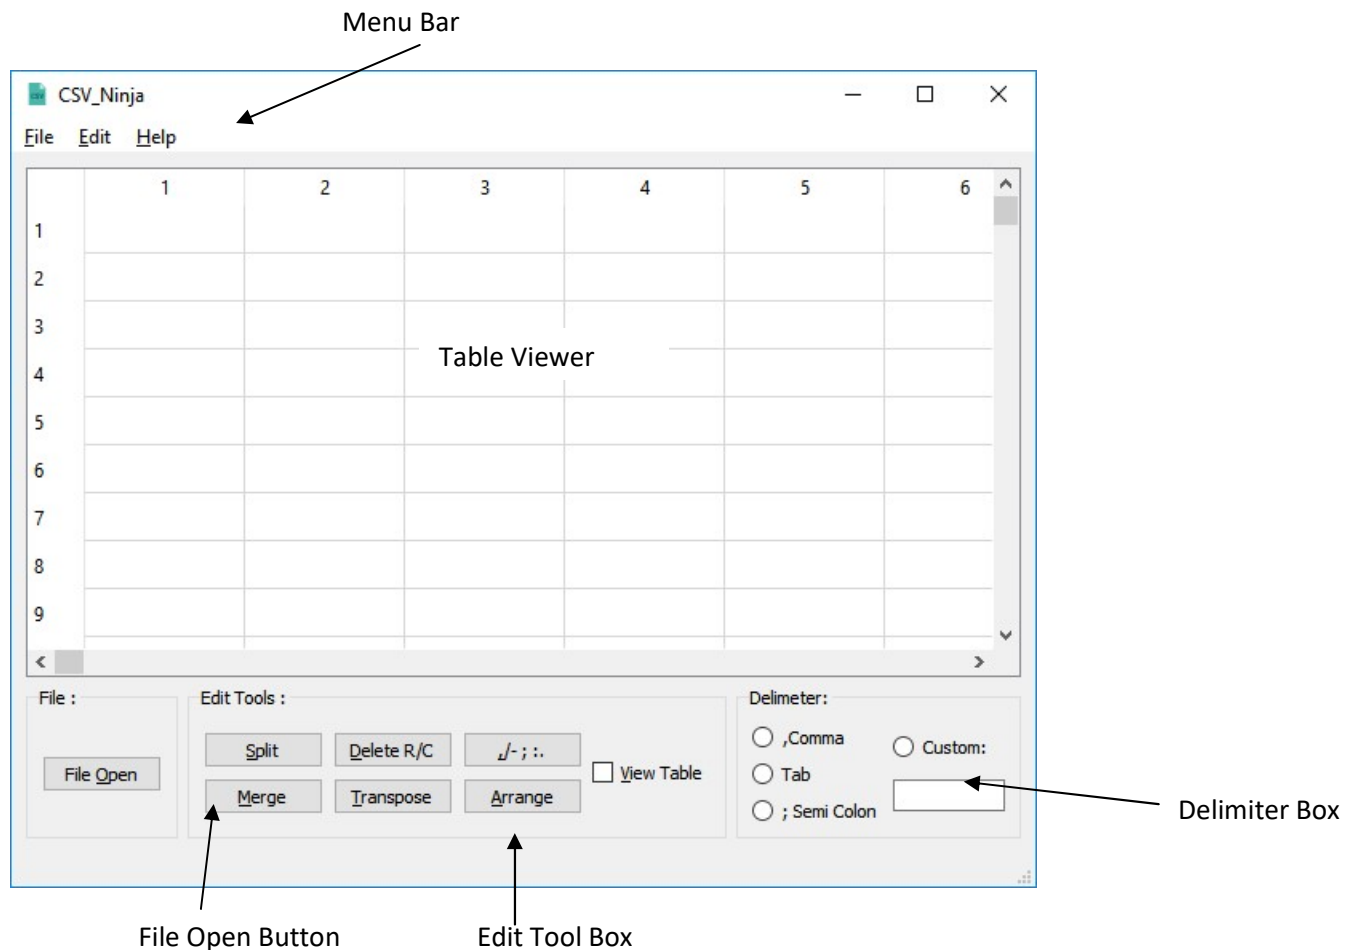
Menu Bar

CSV_Ninja

File Edit Help

| | 1 | 2 | 3 | 4 | 5 | 6 |
|---|---|---|---|---|---|---|
| 1 | | | | | | |
| 2 | | | | | | |
| 3 | | | | | | |
| 4 | | | | | | |
| 5 | | | | | | |
| 6 | | | | | | |
| 7 | | | | | | |
| 8 | | | | | | |
| 9 | | | | | | |

Table Viewer

File :

File Open

Edit Tools :

Split Delete R/C ,/- ; :.

Merge Transpose Arrange

View Table

Delemeter:

,Comma

Tab

; Semi Colon

Custom:

Delimiter Box

File Open Button

Edit Tool Box